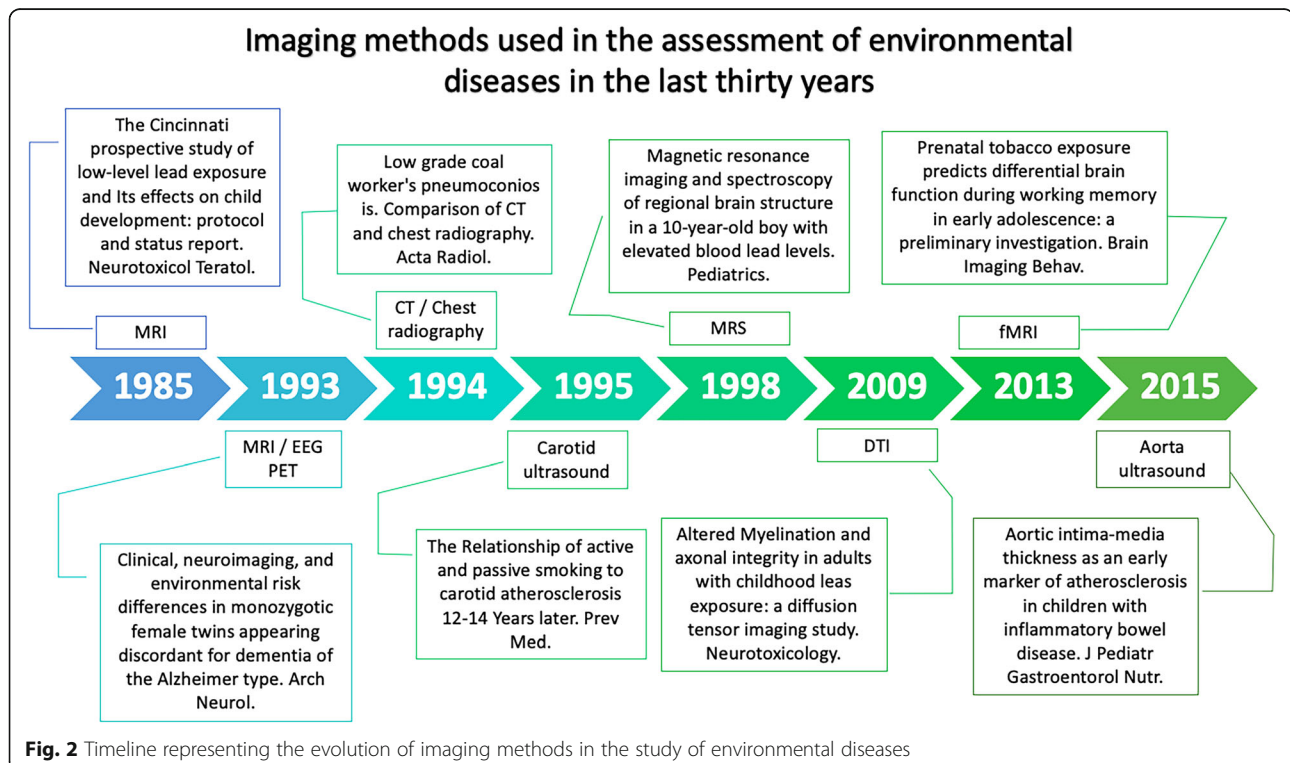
Imaging methods used in the assessment of environmental diseases in the last thirty years

The Cincinnati prospective study of low-level lead exposure and Its effects on child development: protocol and status report. Neurotoxicol Teratol.

Low grade coal worker's pneumoconios is. Comparison of CT and chest radiography. Acta Radiol.

Magnetic resonance imaging and spectroscopy of regional brain structure in a 10-year-old boy with elevated blood lead levels. Pediatrics.

Prenatal tobacco exposure predicts differential brain function during working memory in early adolescence: a preliminary investigation. Brain Imaging Behav.

MRI

CT / Chest radiography

MRS

fMRI

1985 1993 1994 1995 1998 2009 2013 2015

MRI / EEG PET

Carotid ultrasound

DTI

Aorta ultrasound

Clinical, neuroimaging, and environmental risk differences in monozygotic female twins appearing discordant for dementia of the Alzheimer type. Arch Neurol.

The Relationship of active and passive smoking to carotid atherosclerosis 12-14 Years later. Prev Med.

Altered Myelination and axonal integrity in adults with childhood leas exposure: a diffusion tensor imaging study. Neurotoxicology.

Aortic intima-media thickness as an early marker of atherosclerosis in children with inflammatory bowel disease. J Pediatr Gastroentorol Nutr.

Fig. 2 Timeline representing the evolution of imaging methods in the study of environmental diseases